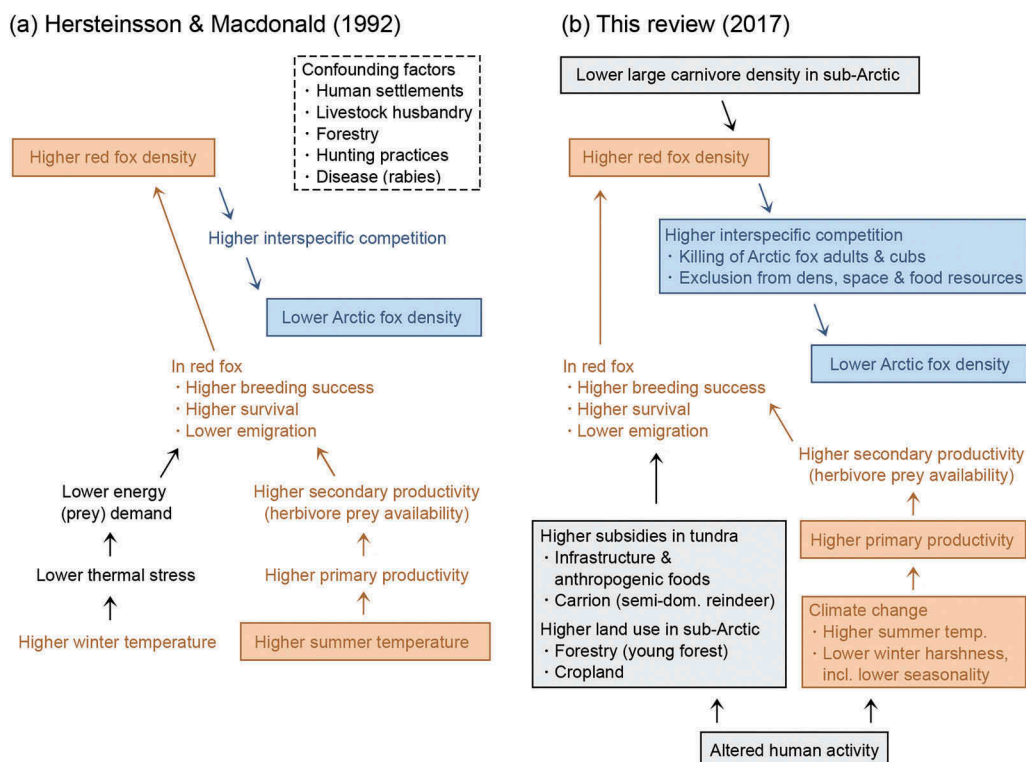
(a) Hersteinsson & Macdonald (1992)

Confounding factors
・Human settlements
・Livestock husbandry
・Forestry
・Hunting practices
・Disease (rabies)

Higher red fox density

Higher interspecific competition

Lower Arctic fox density

In red fox
・Higher breeding success
・Higher survival
・Lower emigration

Lower energy (prey) demand

Lower thermal stress

Higher winter temperature

Higher secondary productivity (herbivore prey availability)

Higher primary productivity

Higher summer temperature

(b) This review (2017)

Lower large carnivore density in sub-Arctic

Higher red fox density

Higher interspecific competition
・Killing of Arctic fox adults & cubs
・Exclusion from dens, space & food resources

Lower Arctic fox density

In red fox
・Higher breeding success
・Higher survival
・Lower emigration

Higher secondary productivity (herbivore prey availability)

Higher primary productivity

Higher subsidies in tundra
・Infrastructure & anthropogenic foods
・Carrion (semi-dom. reindeer)
Higher land use in sub-Arctic
・Forestry (young forest)
・Cropland

Climate change
・Higher summer temp.
・Lower winter harshness, incl. lower seasonality

Altered human activity